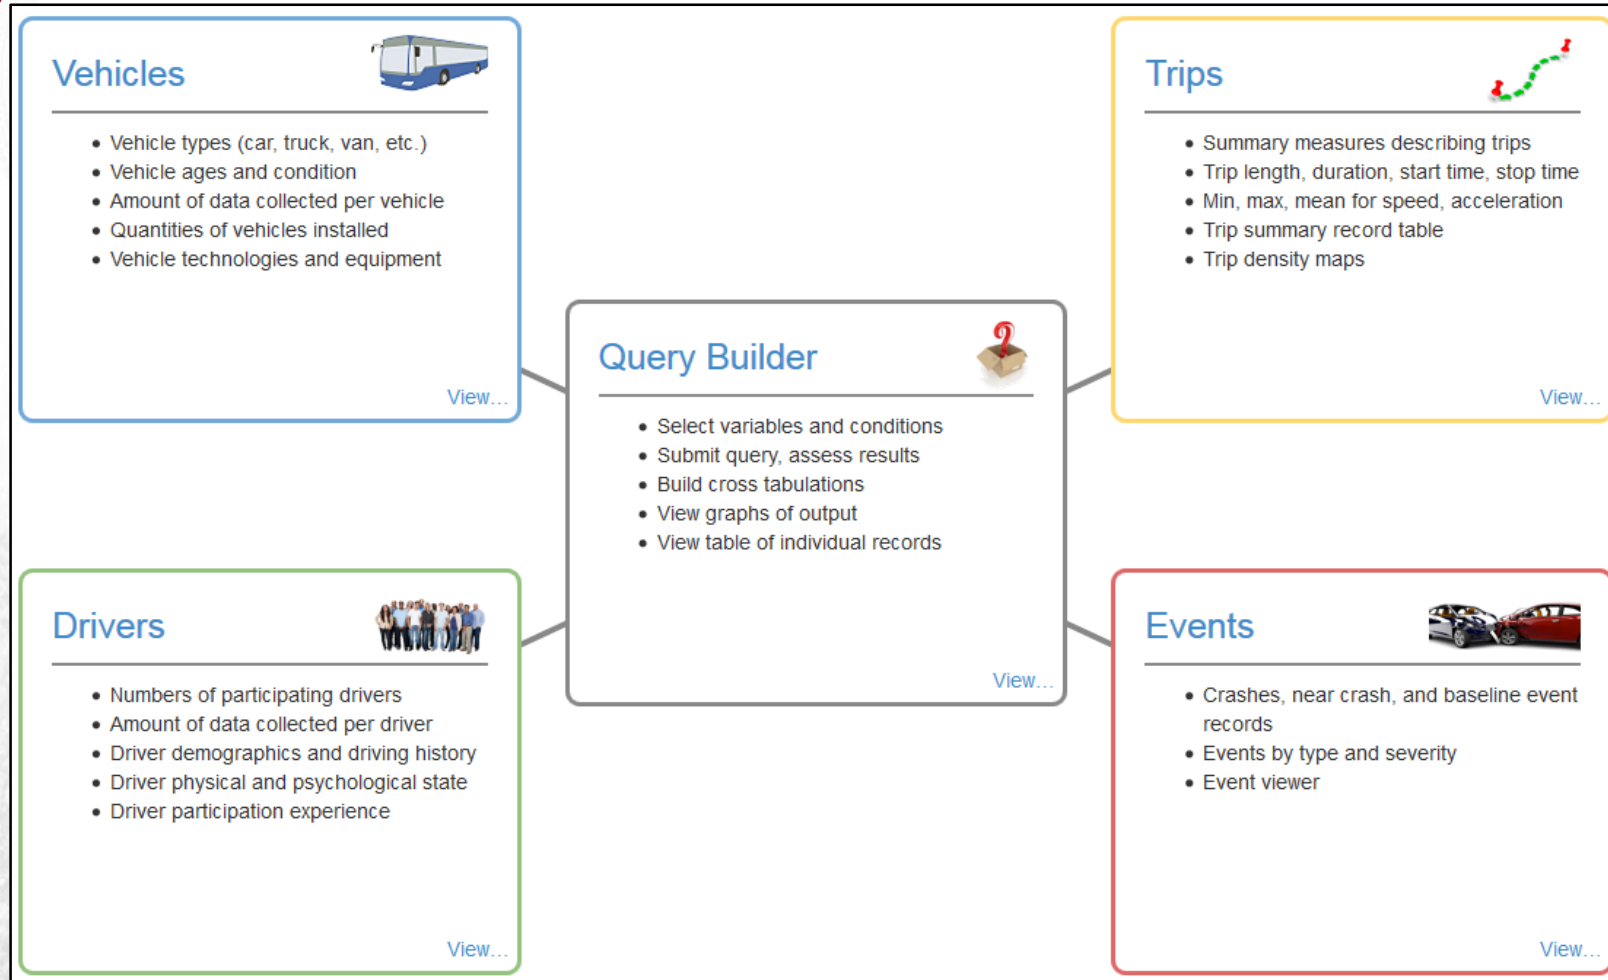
Vehicles

- Vehicle types (car, truck, van, etc.)
- Vehicle ages and condition
- Amount of data collected per vehicle
- Quantities of vehicles installed
- Vehicle technologies and equipment

View...

Trips

- Summary measures describing trips
- Trip length, duration, start time, stop time
- Min, max, mean for speed, acceleration
- Trip summary record table
- Trip density maps

View...

Query Builder

- Select variables and conditions
- Submit query, assess results
- Build cross tabulations
- View graphs of output
- View table of individual records

View...

Drivers

- Numbers of participating drivers
- Amount of data collected per driver
- Driver demographics and driving history
- Driver physical and psychological state
- Driver participation experience

View...

Events

- Crashes, near crash, and baseline event records
- Events by type and severity
- Event viewer

View...